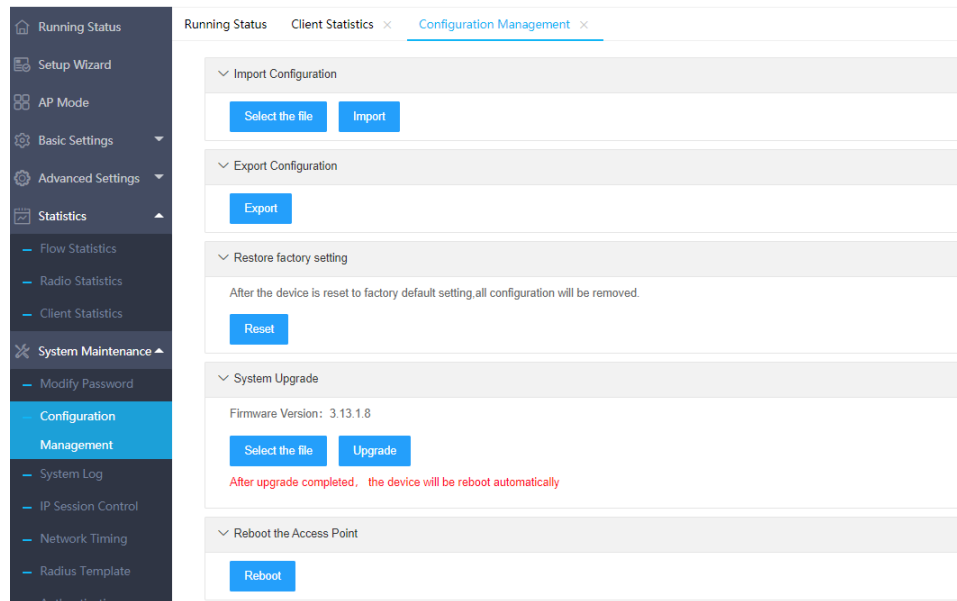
Running Status
Setup Wizard
AP Mode
Basic Settings
Advanced Settings
Statistics
Flow Statistics
Radio Statistics
Client Statistics
System Maintenance
Modify Password
Configuration Management
System Log
IP Session Control
Network Timing
Radius Template
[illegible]

Running Status | Client Statistics × | Configuration Management ×

Import Configuration
Select the file | Import

Export Configuration
Export

Restore factory setting
After the device is reset to factory default setting,all configuration will be removed.
Reset

System Upgrade
Firmware Version：3.13.1.8
Select the file | Upgrade
After upgrade completed， the device will be reboot automatically

Reboot the Access Point
Reboot